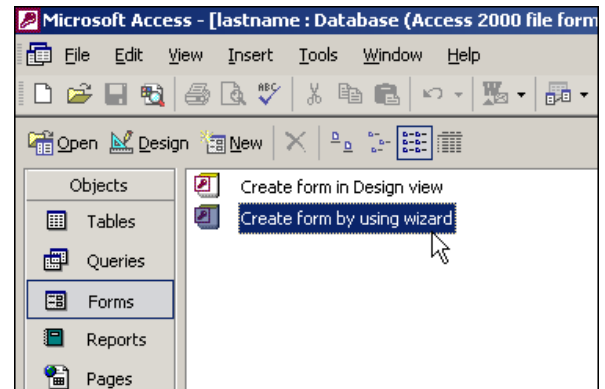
Microsoft Access - [lastname : Database (Access 2000 file form

File Edit View Insert Tools Window Help

Open Design New

Objects
Tables
Queries
Forms
Reports
Pages

Create form in Design view
Create form by using wizard